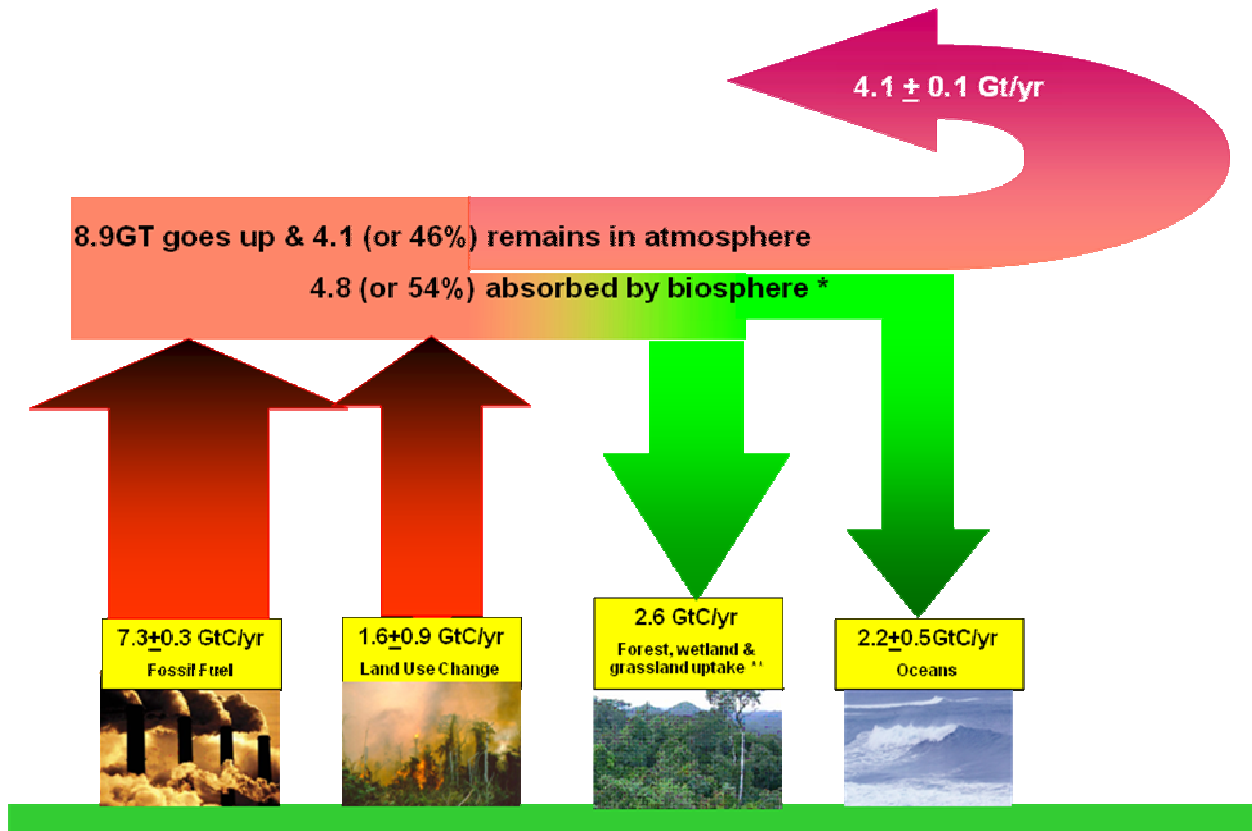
4.1 $\pm$ 0.1 Gt/yr

8.9GT goes up & 4.1 (or 46%) remains in atmosphere

4.8 (or 54%) absorbed by biosphere *

7.3$\pm$0.3 GtC/yr
Fossil Fuel

1.6$\pm$0.9 GtC/yr
Land Use Change

2.6 GtC/yr
Forest, wetland & grassland uptake **

2.2$\pm$0.5GtC/yr
Oceans